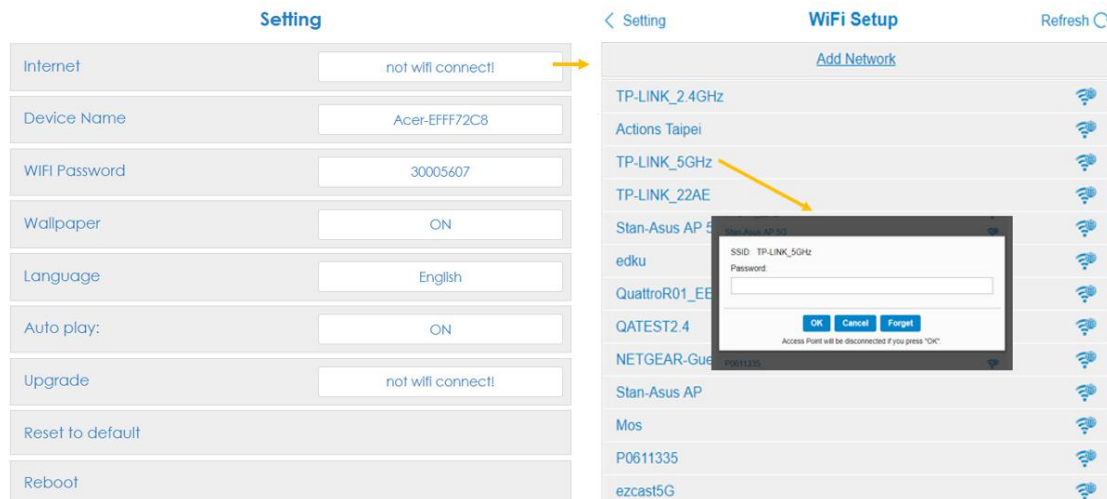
Setting

| | |
|---|---|
| Internet | not wifi connect! |
| Device Name | Acer-EFFF72C8 |
| WIFI Password | 30005607 |
| Wallpaper | ON |
| Language | English |
| Auto play: | ON |
| Upgrade | not wifi connect! |
| Reset to default | |
| Reboot | |

< Setting

WiFi Setup

Refresh

Add Network

TP-LINK_2.4GHz

Actions Taipei

TP-LINK_5GHz

TP-LINK_22AE

Stan-Asus AP 5

edku

QuattroR01_EE

QATEST2.4

NETGEAR-Gue

Stan-Asus AP

Mos

P0611335

ezcast5G

Stan-Asus AP 5G

SSID: TP-LINK_5GHz

Password:

OK Cancel Forget

Access Point will be disconnected if you press "OK".

P0611335